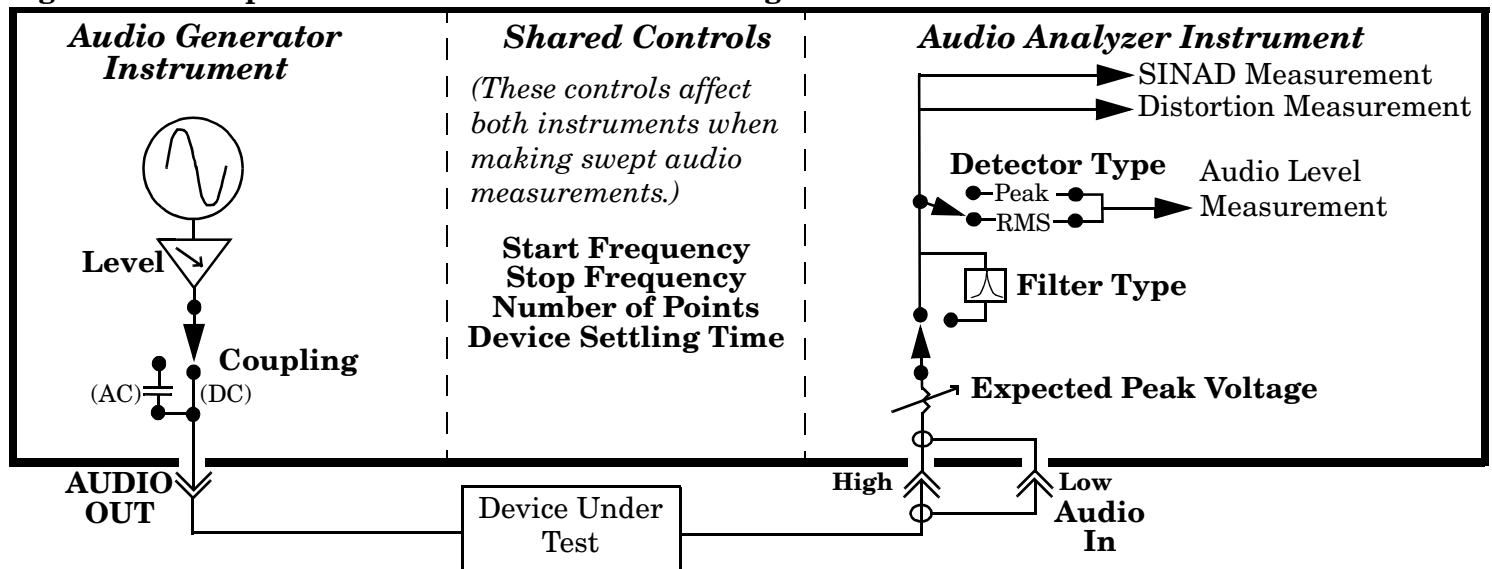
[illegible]

Audio Generator Instrument

Shared Controls

(These controls affect both instruments when making swept audio measurements.)

Start Frequency
Stop Frequency
Number of Points
Device Settling Time

Audio Analyzer Instrument

SINAD Measurement
Distortion Measurement

Detector Type
Peak
RMS
Audio Level Measurement

Filter Type

Expected Peak Voltage

Level

Coupling
(AC)
(DC)

AUDIO OUT

Device Under Test

High
Low
Audio In